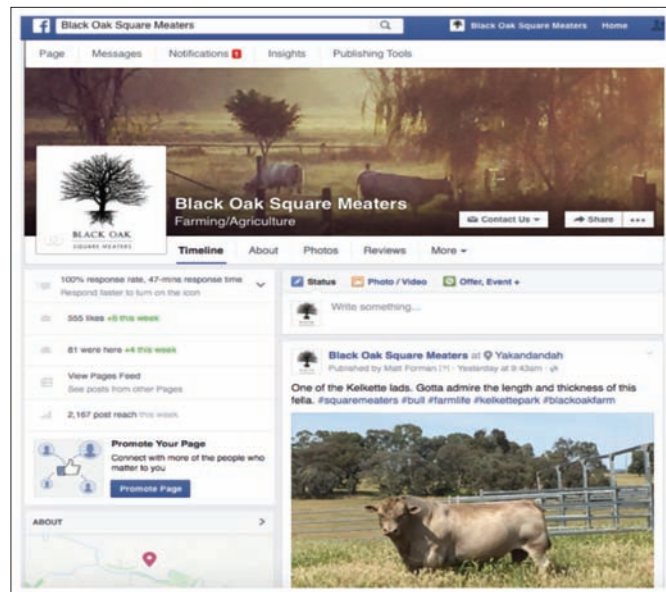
Black Oak Square Meaters

Black Oak Square Meaters Home

Page Messages Notifications 1 Insights Publishing Tools

BLACK OAK
SQUARE MEATERS

Black Oak Square Meaters
Farming/Agriculture

Contact Us Share •••

Timeline About Photos Reviews More

100% response rate, 47-mins response time
Respond faster to turn on the icon

555 likes +6 this week

81 were here +4 this week

View Pages Feed
See posts from other Pages

2,167 post reach this week

Promote Your Page
Connect with more of the people who matter to you

Promote Page

ABOUT

Status Photo / Video Offer, Event +

Write something...

Black Oak Square Meaters at Yakandandah
Published by Matt Forman [?] · Yesterday at 9:43am

One of the Kelkette lads. Gotta admire the length and thickness of this fella. #squaremeaters #bull #farmlife #kelkettepark #blackoakfarm